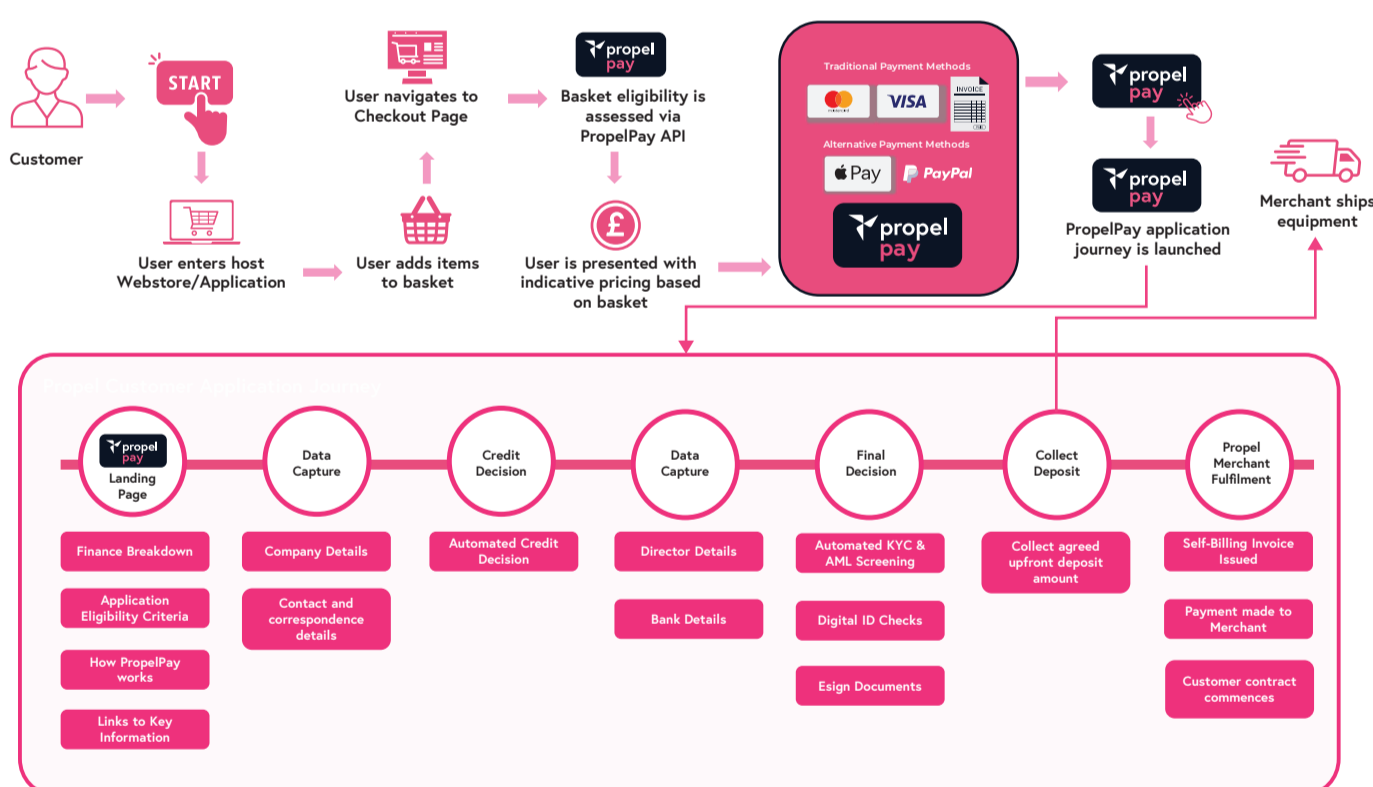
Customer

START

User enters host Webstore/Application

User adds items to basket

User navigates to Checkout Page

propel pay

Basket eligibility is assessed via PropelPay API

£

User is presented with indicative pricing based on basket

Traditional Payment Methods

VISA

INVOICE

Alternative Payment Methods

Pay

PayPal

propel pay

propel pay

propel pay

PropelPay application journey is launched

Merchant ships equipment

Propel Customer Application Journey

propel pay
Landing Page

Finance Breakdown

Application Eligibility Criteria

How PropelPay works

Links to Key Information

Data Capture

Company Details

Contact and correspondence details

Credit Decision

Automated Credit Decision

Data Capture

Director Details

Bank Details

Final Decision

Automated KYC & AML Screening

Digital ID Checks

Esign Documents

Collect Deposit

Collect agreed upfront deposit amount

Propel Merchant Fulfilment

Self-Billing Invoice Issued

Payment made to Merchant

Customer contract commences